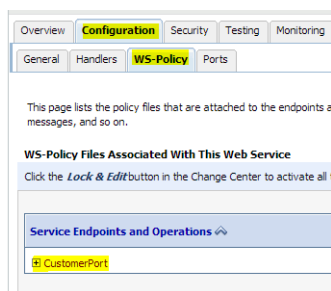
Overview Configuration Security Testing Monitoring

General Handlers WS-Policy Ports

This page lists the policy files that are attached to the endpoints a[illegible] messages, and so on.

WS-Policy Files Associated With This Web Service

Click the Lock & Edit button in the Change Center to activate all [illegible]

Service Endpoints and Operations

CustomerPort